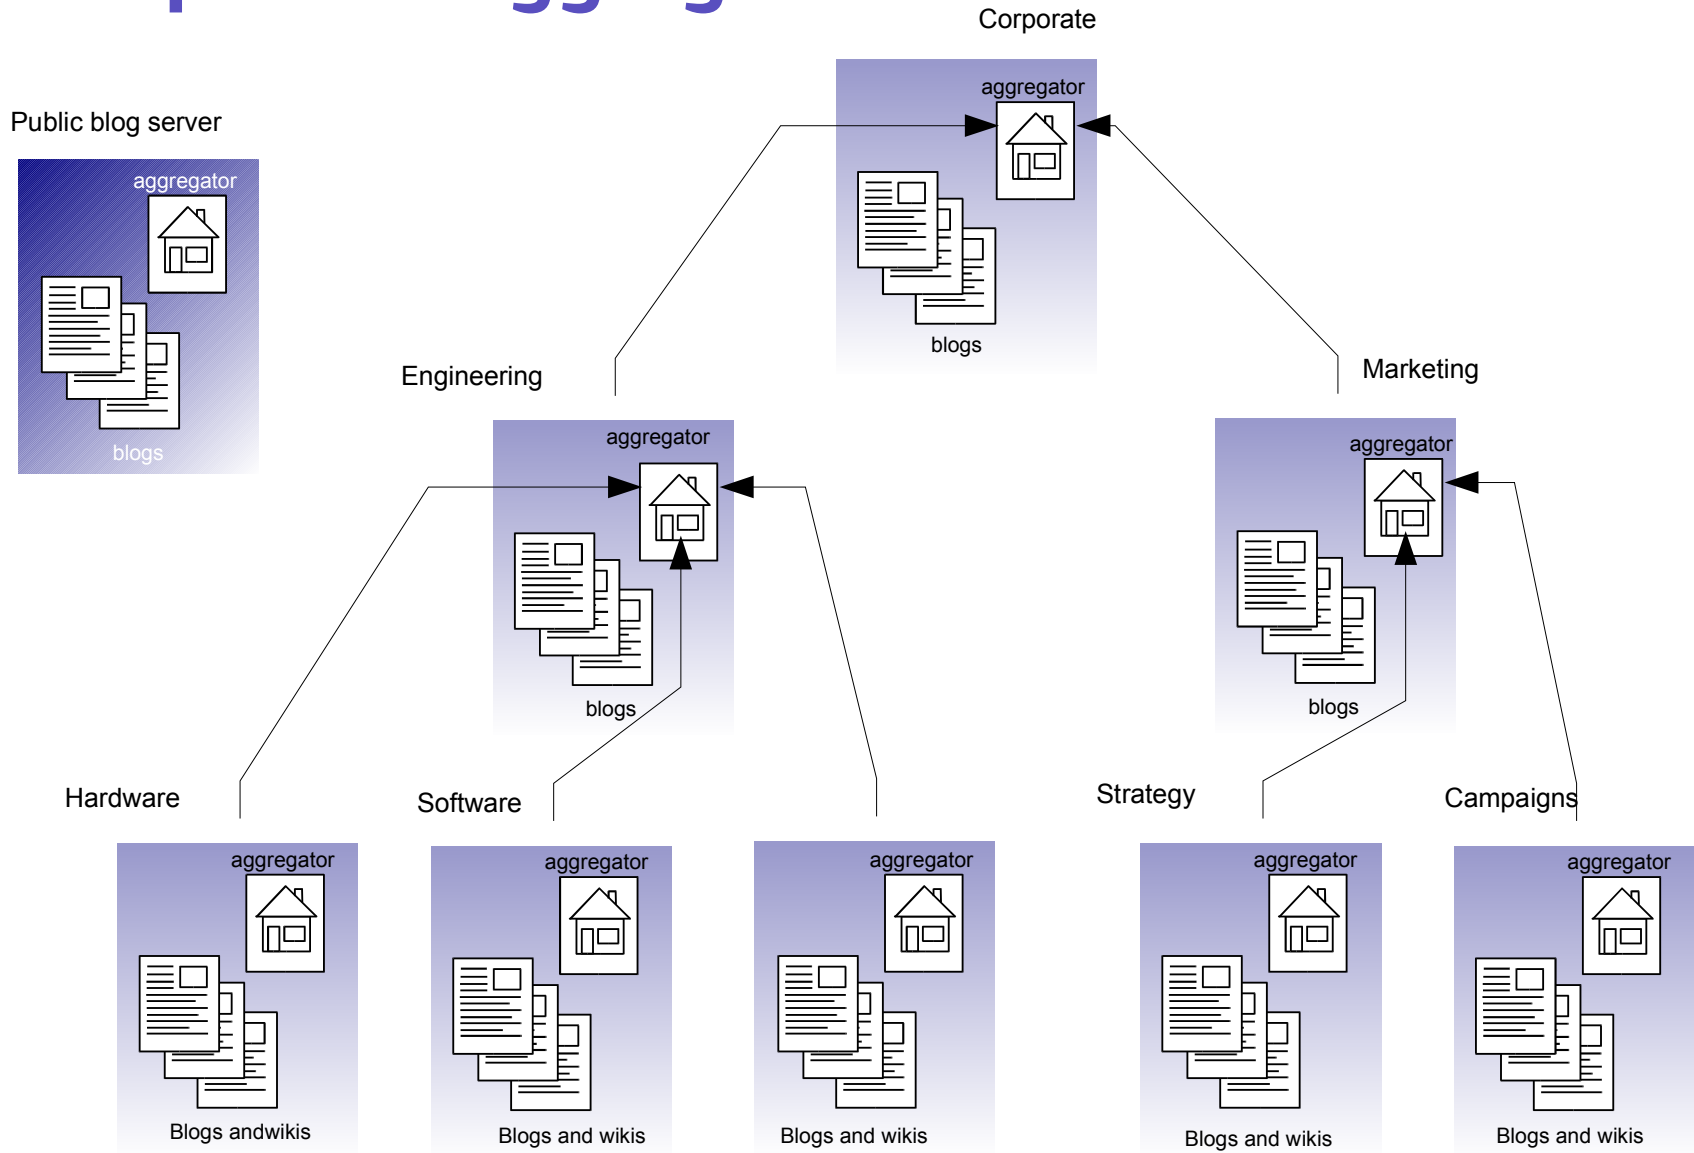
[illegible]

Corporate

aggregator

blogs

Public blog server

aggregator

blogs

Engineering

aggregator

blogs

Marketing

aggregator

blogs

Hardware

Software

Strategy

Campaigns

aggregator

Blogs andwikis

aggregator

Blogs and wikis

aggregator

Blogs and wikis

aggregator

Blogs and wikis

aggregator

Blogs and wikis